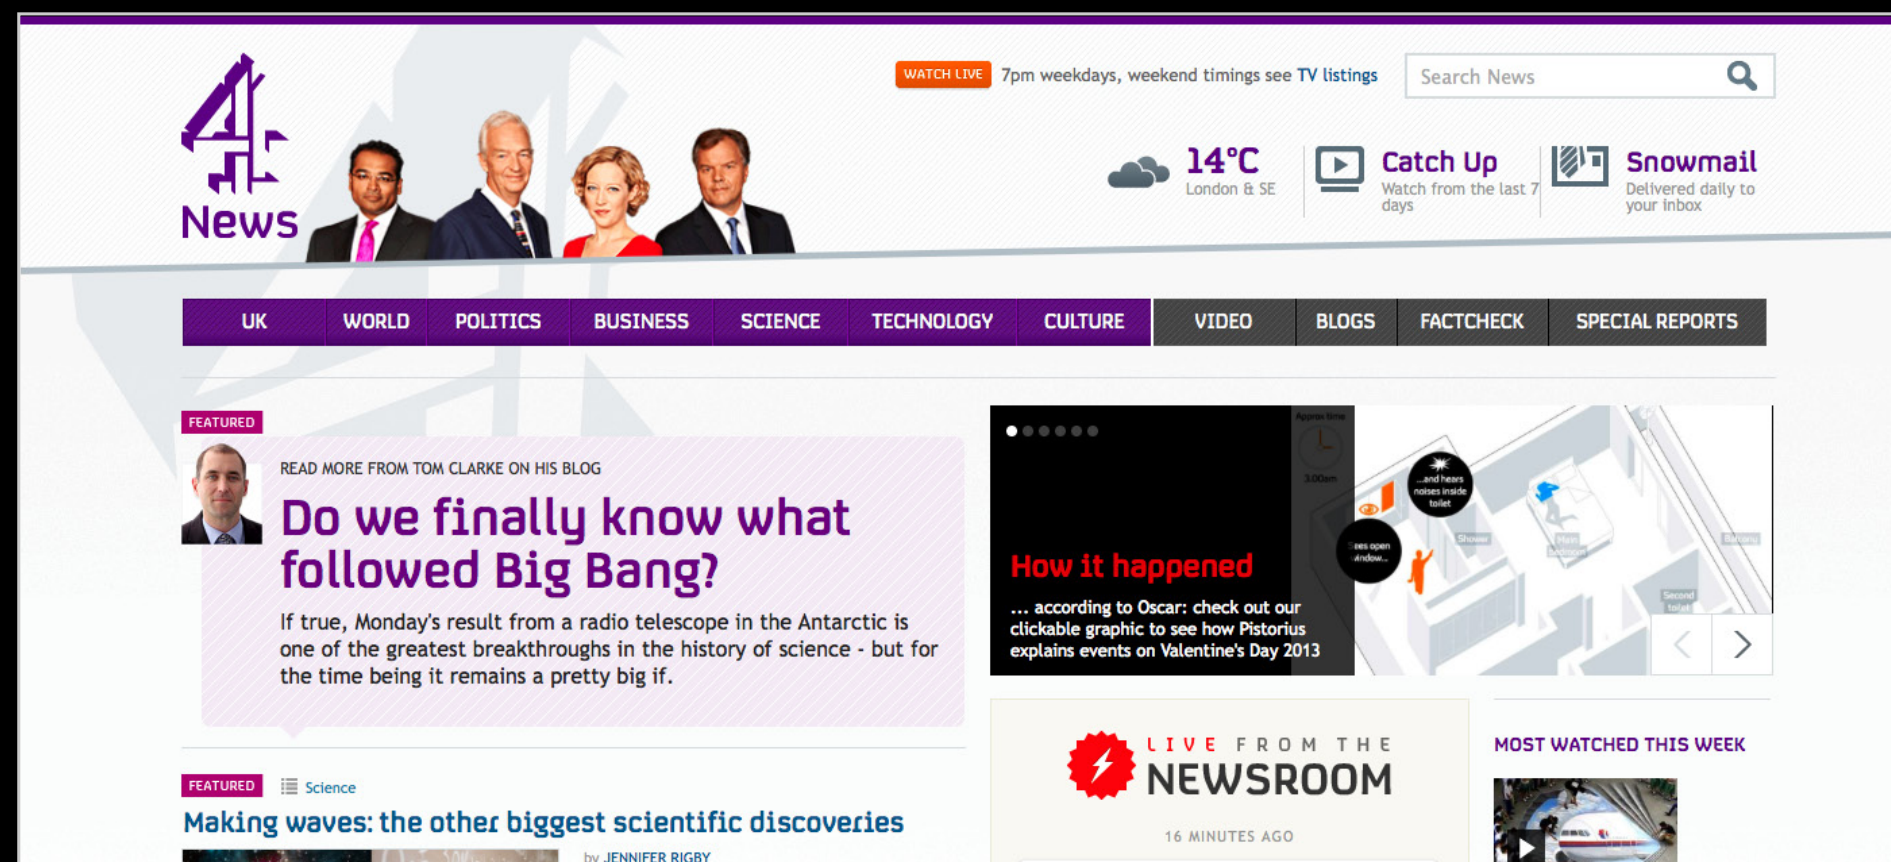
News

WATCH LIVE 7pm weekdays, weekend timings see TV listings

Search News

14°C
London & SE

Catch Up
Watch from the last 7 days

Snowmail
Delivered daily to your inbox

UK | WORLD | POLITICS | BUSINESS | SCIENCE | TECHNOLOGY | CULTURE | VIDEO | BLOGS | FACTCHECK | SPECIAL REPORTS

FEATURED

READ MORE FROM TOM CLARKE ON HIS BLOG

Do we finally know what followed Big Bang?

If true, Monday's result from a radio telescope in the Antarctic is one of the greatest breakthroughs in the history of science - but for the time being it remains a pretty big if.

How it happened

... according to Oscar: check out our clickable graphic to see how Pistorius explains events on Valentine's Day 2013

...and hears noises inside toilet

Sees open window...

FEATURED Science

Making waves: the other biggest scientific discoveries

by JENNIFER RIGBY

LIVE FROM THE NEWSROOM

16 MINUTES AGO

MOST WATCHED THIS WEEK